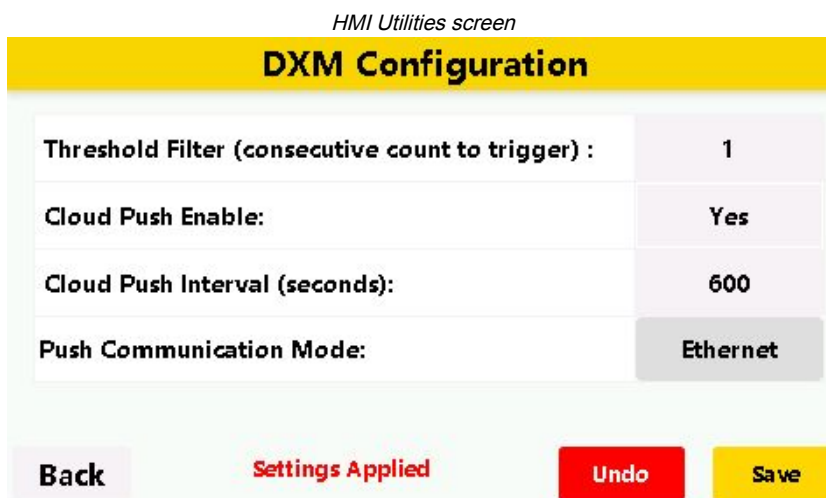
HMI Utilities screen

DXM Configuration

| | |
|---|---|
| Threshold Filter (consecutive count to trigger) : | 1 |
| Cloud Push Enable: | Yes |
| Cloud Push Interval (seconds): | 600 |
| Push Communication Mode: | Ethernet |

Back

Settings Applied

Undo

Save